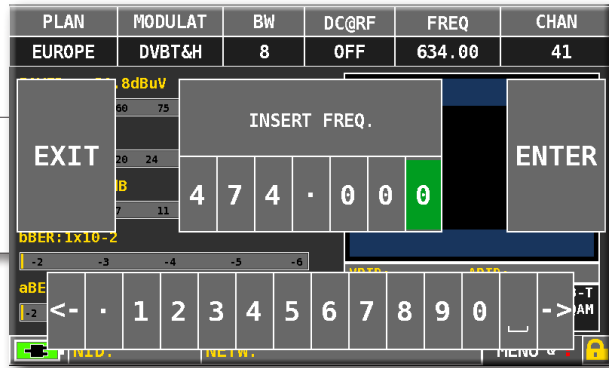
| PLAN | MODULAT | BW | DC@RF | FREQ | CHAN |
|---|---|---|---|---|---|
| EUROPE | DVBT&H | 8 | OFF | 634.00 | 41 |

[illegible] 8dBuV

60 75

20 24

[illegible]B

7 11

EXIT

INSERT FREQ.

4 7 4 · 0 0 0

ENTER

bBER:1x10-2

-2 -3 -4 -5 -6

aBE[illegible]

-2

VBIR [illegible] ABIR:

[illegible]-T
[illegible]AM

<- · 1 2 3 4 5 6 7 8 9 0 ␣ ->

NID. NETW. MENU